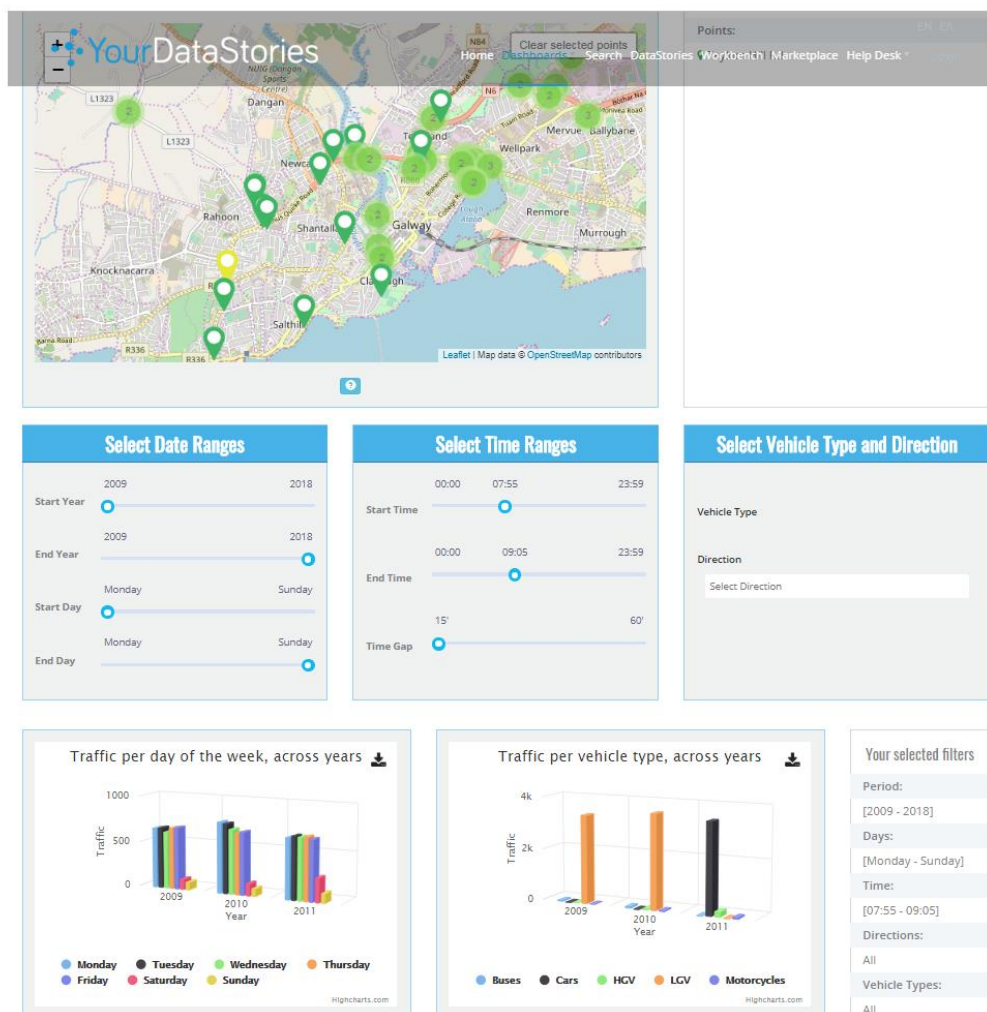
YourDataStories

Home Dashboards Search DataStories Workbench Marketplace Help Desk

EN EA

Clear selected points

Points:

N84 N6 L1323 L1323 R336 R336

NUIG (Dangan Sports Centre) Dangan Newcastle Rahoon Knocknacarra Shantalla Galway Salthill Claddagh Terryland Wellpark Mervue Ballybane Renmore Murrough

2 2 2 2 2 2 2 3 2 3 2

Leaflet | Map data © OpenStreetMap contributors

?

Select Date Ranges

Start Year 2009 2018

End Year 2009 2018

Start Day Monday Sunday

End Day Monday Sunday

Select Time Ranges

Start Time 00:00 07:55 23:59

End Time 00:00 09:05 23:59

Time Gap 15' 60'

Select Vehicle Type and Direction

Vehicle Type

Direction

Select Direction

Traffic per day of the week, across years

1000
500
0
Traffic
2009 2010 2011
Year

Monday Tuesday Wednesday Thursday Friday Saturday Sunday

Highcharts.com

Traffic per vehicle type, across years

4k
2k
0
Traffic
2009 2010 2011
Year

Buses Cars HGV LGV Motorcycles

Highcharts.com

Your selected filters

Period:
[2009 - 2018]
Days:
[Monday - Sunday]
Time:
[07:55 - 09:05]
Directions:
All
Vehicle Types:
All